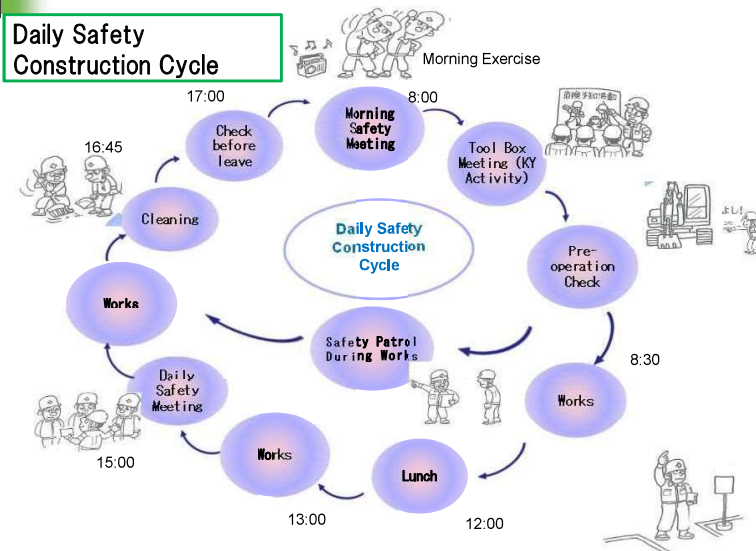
Daily Safety Construction Cycle

Morning Exercise

17:00

8:00

Morning Safety Meeting

Check before leave

16:45

Tool Box Meeting (KY Activity)

Cleaning

Daily Safety Construction Cycle

よし

Pre-operation Check

Works

Safety Patrol During Works

8:30

Daily Safety Meeting

Works

15:00

Works

Lunch

13:00

12:00